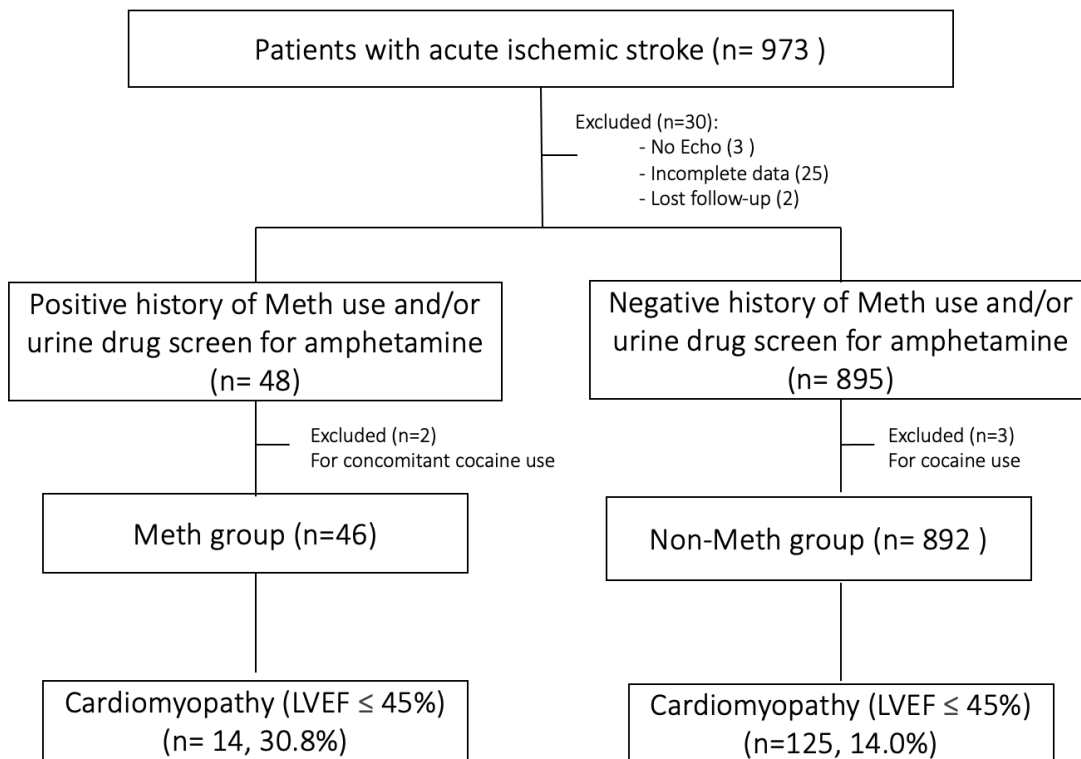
Patients with acute ischemic stroke (n= 973 )

Excluded (n=30):
- No Echo (3 )
- Incomplete data (25)
- Lost follow-up (2)

Positive history of Meth use and/or urine drug screen for amphetamine (n= 48)

Negative history of Meth use and/or urine drug screen for amphetamine (n= 895)

Excluded (n=2)
For concomitant cocaine use

Excluded (n=3)
For cocaine use

Meth group (n=46)

Non-Meth group (n= 892 )

Cardiomyopathy (LVEF $\leq$ 45%) (n= 14, 30.8%)

Cardiomyopathy (LVEF $\leq$ 45%) (n=125, 14.0%)